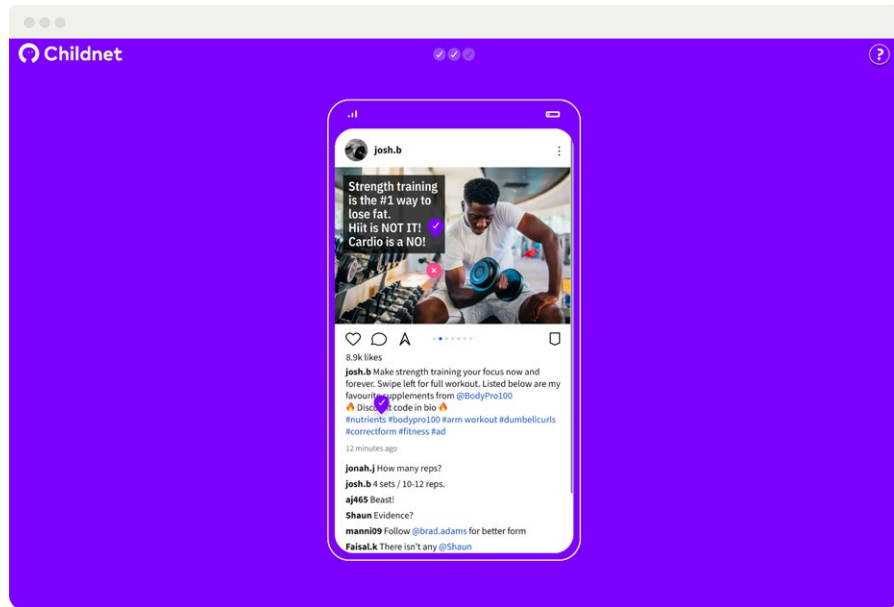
Childnet

?

josh.b

Strength training is the #1 way to lose fat. Hiit is NOT IT! Cardio is a NO!

8.9k likes

josh.b Make strength training your focus now and forever. Swipe left for full workout. Listed below are my favourite supplements from @BodyPro100
🔥 Discount code in bio 🔥
#nutrients #bodypro100 #arm workout #dumbellcurls #correctform #fitness #ad

12 minutes ago

jonah.j How many reps?

josh.b 4 sets / 10-12 reps.

aj465 Beast!

Shaun Evidence?

manni09 Follow @brad.adams for better form

Faisal.k There isn't any @Shaun